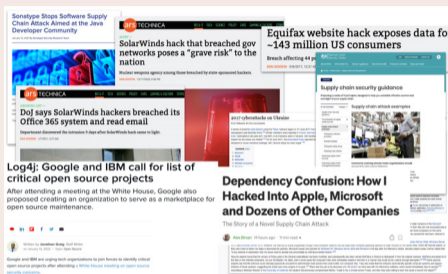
Sonatype Stops Software Supply Chain Attack Aimed at the Java Developer Community

ars TECHNICA

SolarWinds hack that breached gov networks poses a "grave risk" to the nation

Equifax website hack exposes data for ~143 million US consumers

Breach affecting 44

ars TECHNICA

DoJ says SolarWinds hackers breached its Office 365 system and read email

Supply chain security guidance

Log4j: Google and IBM call for list of critical open source projects

After attending a meeting at the White House, Google also proposed creating an organization to serve as a marketplace for open source maintenance.

Dependency Confusion: How I Hacked Into Apple, Microsoft and Dozens of Other Companies

The Story of a Novel Supply Chain Attack

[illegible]